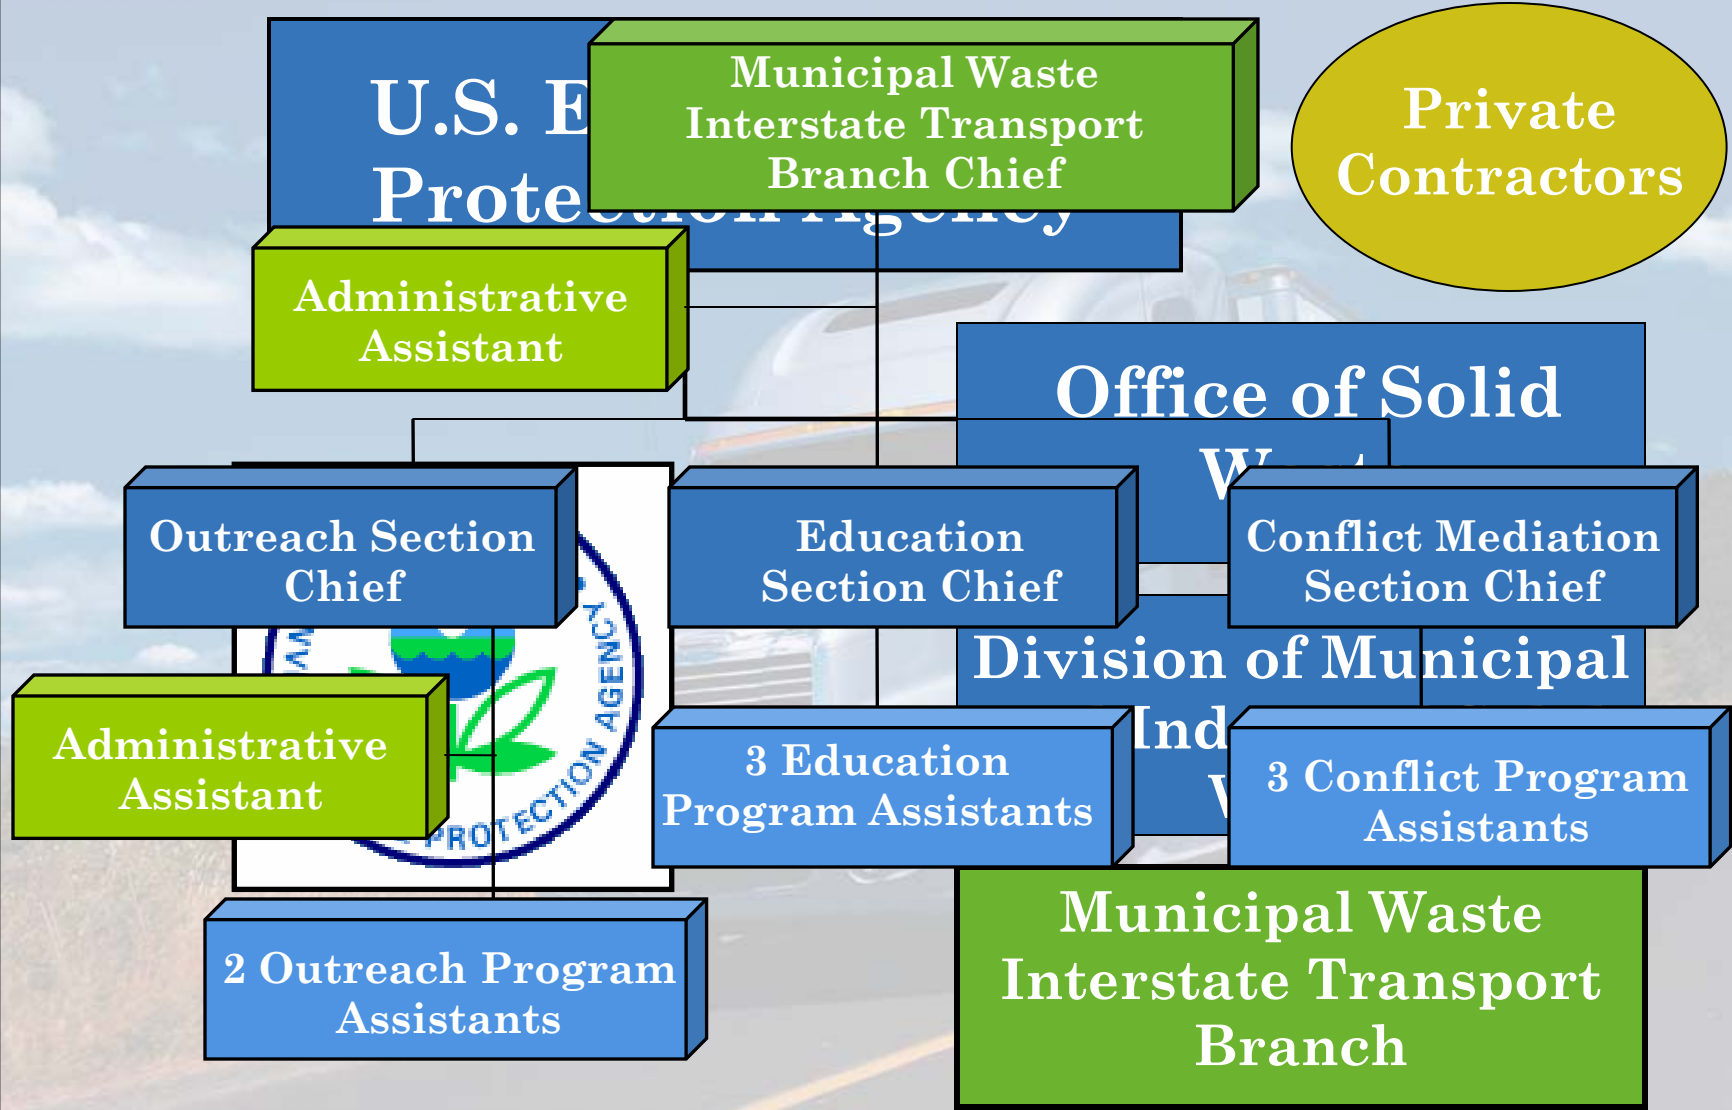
U.S. E

Protection Agency

Municipal Waste Interstate Transport Branch Chief

Private Contractors

Administrative Assistant

Office of Solid W

Outreach Section Chief

Education Section Chief

Conflict Mediation Section Chief

Division of Municipal Ind W

Administrative Assistant

PROTECTION AGENCY

3 Education Program Assistants

3 Conflict Program Assistants

Municipal Waste Interstate Transport Branch

2 Outreach Program Assistants